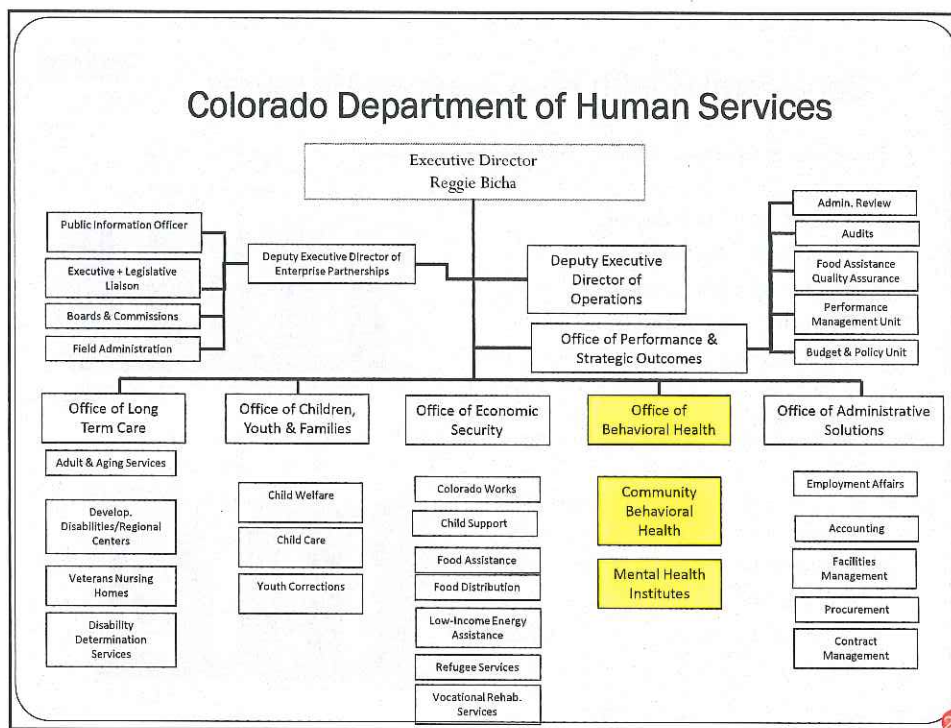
Colorado Department of Human Services

Executive Director
Reggie Bicha

Public Information Officer

Executive + Legislative Liaison

Boards & Commissions

Field Administration

Deputy Executive Director of Enterprise Partnerships

Deputy Executive Director of Operations

Office of Performance & Strategic Outcomes

Admin. Review

Audits

Food Assistance Quality Assurance

Performance Management Unit

Budget & Policy Unit

Office of Long Term Care

Adult & Aging Services

Develop. Disabilities/Regional Centers

Veterans Nursing Homes

Disability Determination Services

Office of Children, Youth & Families

Child Welfare

Child Care

Youth Corrections

Office of Economic Security

Colorado Works

Child Support

Food Assistance

Food Distribution

Low-Income Energy Assistance

Refugee Services

Vocational Rehab. Services

Office of Behavioral Health

Community Behavioral Health

Mental Health Institutes

Office of Administrative Solutions

Employment Affairs

Accounting

Facilities Management

Procurement

Contract Management